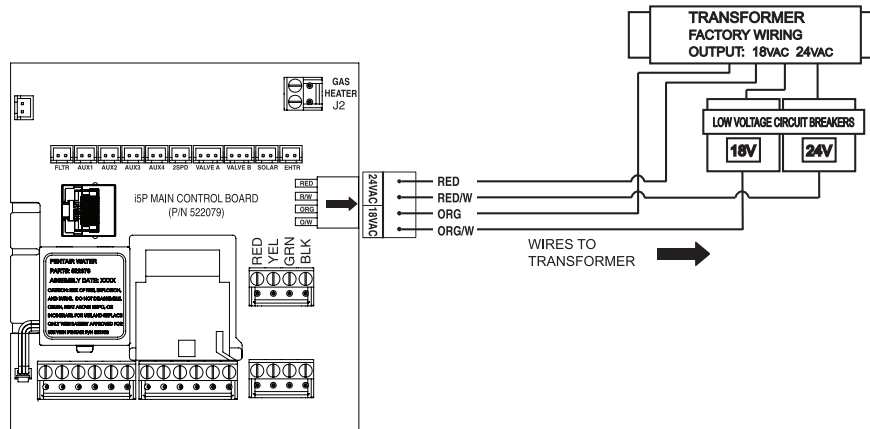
TRANSFORMER
FACTORY WIRING
OUTPUT: 18VAC 24VAC

LOW VOLTAGE CIRCUIT BREAKERS
18V
24V

GAS
HEATER
J2

FLTR AUX1 AUX2 AUX3 AUX4 2SPD VALVE A VALVE B SOLAR EHTR

RED
R/W
ORG
O/W

24VAC
18VAC

i5P MAIN CONTROL BOARD
(P/N 522079)

RED
RED/W
ORG
ORG/W

WIRES TO
TRANSFORMER

RED
YEL
GRN
BLK

PENTAIR WATER
PART#: 522079
ASSEMBLY DATE: XXXX
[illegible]